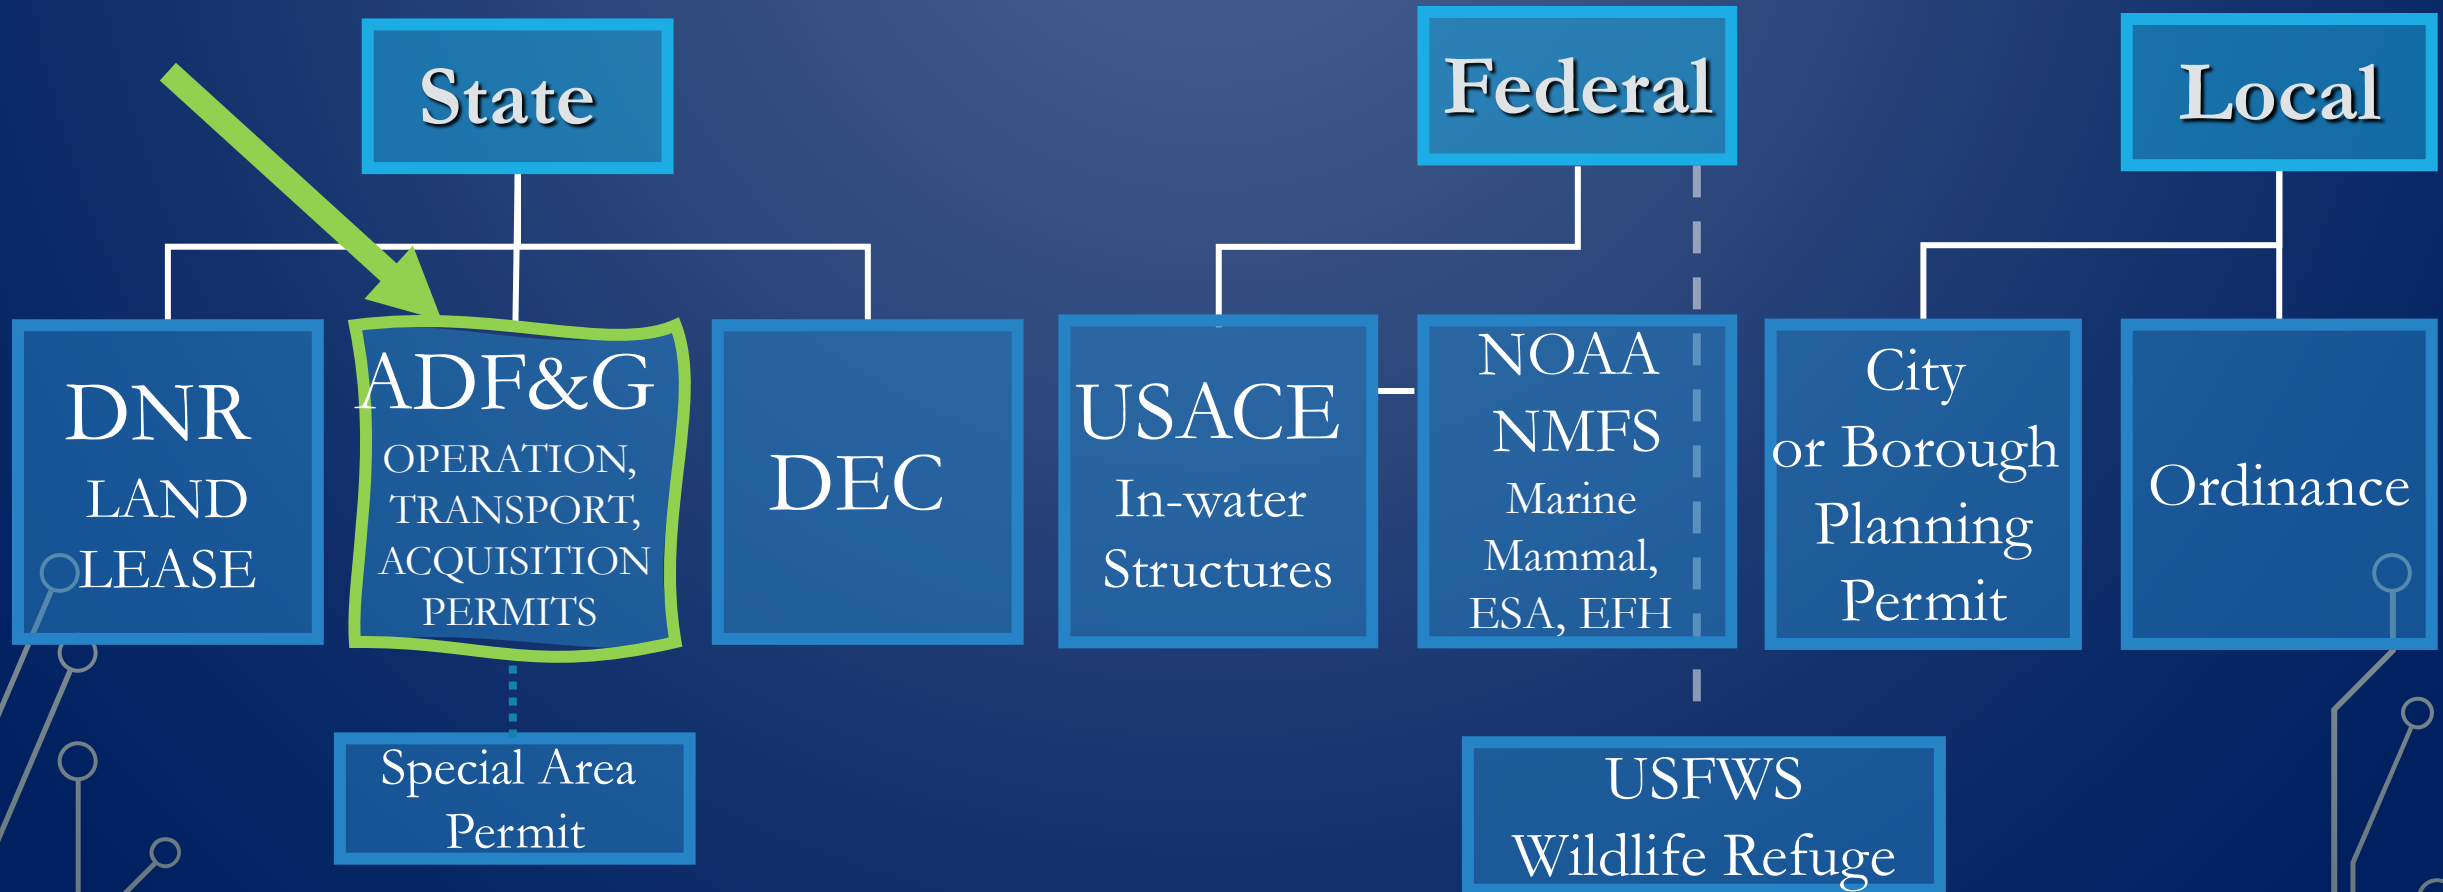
State

Federal

Local

DNR
LAND
LEASE

ADF&G
OPERATION,
TRANSPORT,
ACQUISITION
PERMITS

DEC

USACE
In-water
Structures

NOAA
NMFS
Marine
Mammal,
ESA, EFH

City
or Borough
Planning
Permit

Ordinance

Special Area
Permit

USFWS
Wildlife Refuge